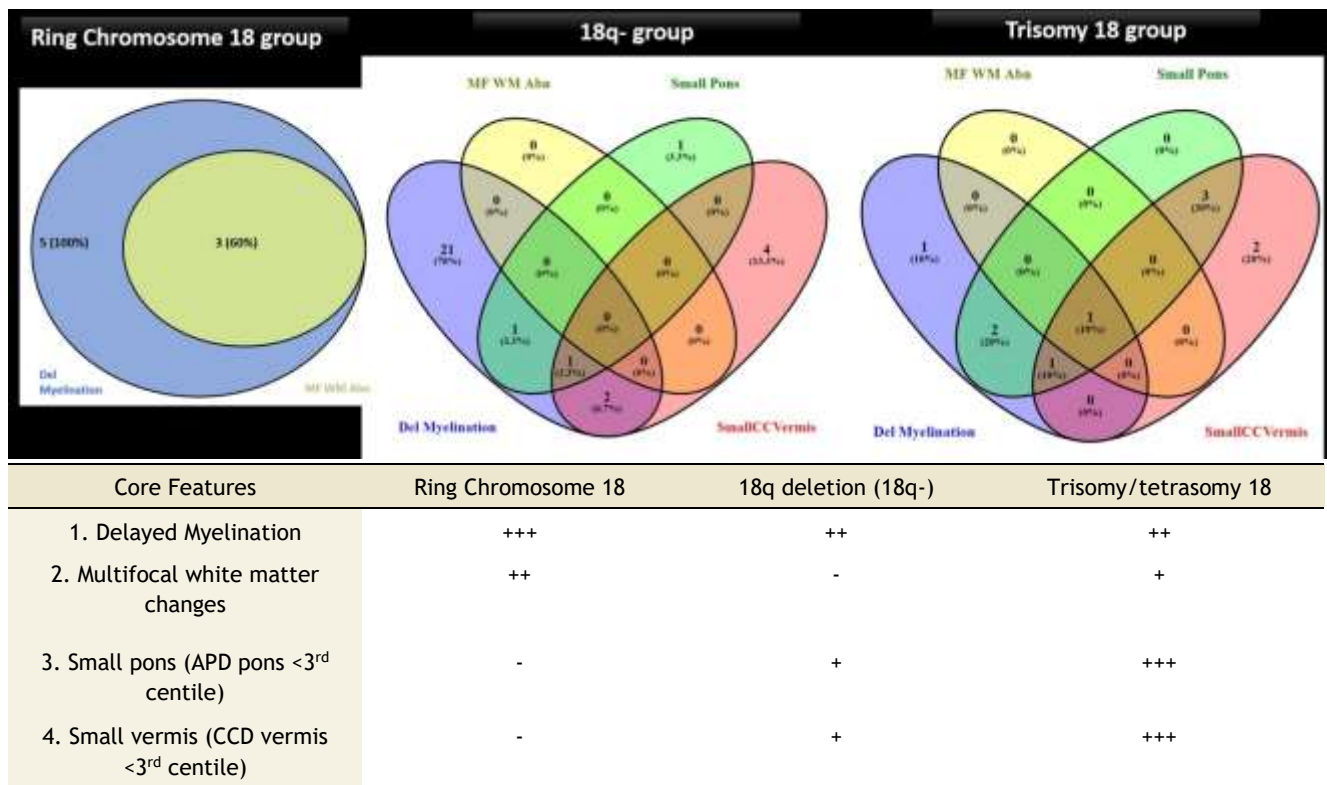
Ring Chromosome 18 group

5 (100%)

3 (60%)

Del Myelination

MF WM Abn

18q- group

MF WM Abn

Small Pons

0 (0%)

1 (3.3%)

0 (0%)

0 (0%)

0 (0%)

21 (70%)

0 (0%)

0 (0%)

4 (13.3%)

1 (3.3%)

0 (0%)

0 (0%)

1 (3.3%)

0 (0%)

2 (6.7%)

Del Myelination

SmallCCVermis

Trisomy 18 group

MF WM Abn

Small Pons

0 (0%)

0 (0%)

0 (0%)

0 (0%)

3 (30%)

1 (10%)

0 (0%)

0 (0%)

2 (20%)

2 (20%)

1 (10%)

0 (0%)

1 (10%)

0 (0%)

0 (0%)

Del Myelination

SmallCCVermis

| Core Features | Ring Chromosome 18 | 18q deletion (18q-) | Trisomy/tetrasomy 18 |
|---|---|---|---|
| 1. Delayed Myelination | +++ | ++ | ++ |
| 2. Multifocal white matter changes | ++ | - | + |
| 3. Small pons (APD pons <3$^{rd}$ centile) | - | + | +++ |
| 4. Small vermis (CCD vermis <3$^{rd}$ centile) | - | + | +++ |